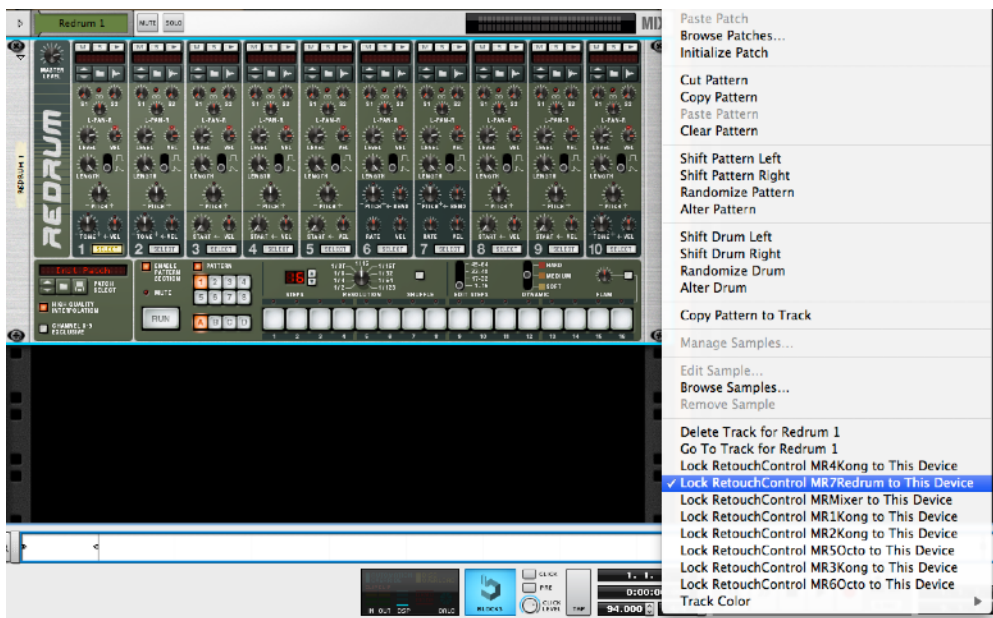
Redrum 1
MUTE SOLO
MIX

MASTER LEVEL

REDRUM

1 SELECT 2 SELECT 3 SELECT 4 SELECT 5 SELECT 6 SELECT 7 SELECT 8 SELECT 9 SELECT 10 SELECT

Drum Patch
PATCH SELECT
HIGH QUALITY INTERPOLATION
CHANNEL 8+9 EXCLUSIVE

ENABLE PATTERN SECTION
PATTERN
MUTE
RUN
1 2 3 4 5 6 7 8
A B C D

16
STEPS
RESOLUTION
SHUFFLE
EDIT STEPS
DYNAMIC
HARD
MEDIUM
SOFT
FLAM

1 2 3 4 5 6 7 8 9 10 11 12 13 14 15 16

Paste Patch
Browse Patches...
Initialize Patch

Cut Pattern
Copy Pattern
Paste Pattern
Clear Pattern

Shift Pattern Left
Shift Pattern Right
Randomize Pattern
Alter Pattern

Shift Drum Left
Shift Drum Right
Randomize Drum
Alter Drum

Copy Pattern to Track

Manage Samples...

Edit Sample...
Browse Samples...
Remove Sample

Delete Track for Redrum 1
Go To Track for Redrum 1
Lock RetouchControl MR4Kong to This Device
✓ Lock RetouchControl MR7Redrum to This Device
Lock RetouchControl MRMixer to This Device
Lock RetouchControl MR1Kong to This Device
Lock RetouchControl MR2Kong to This Device
Lock RetouchControl MR5Octo to This Device
Lock RetouchControl MR3Kong to This Device
Lock RetouchControl MR6Octo to This Device
Track Color

IN OUT DSP
BLOCKS
CLICK
PRE
CLICK LEVEL
TAP
1. 1.
0:00:0
94.000